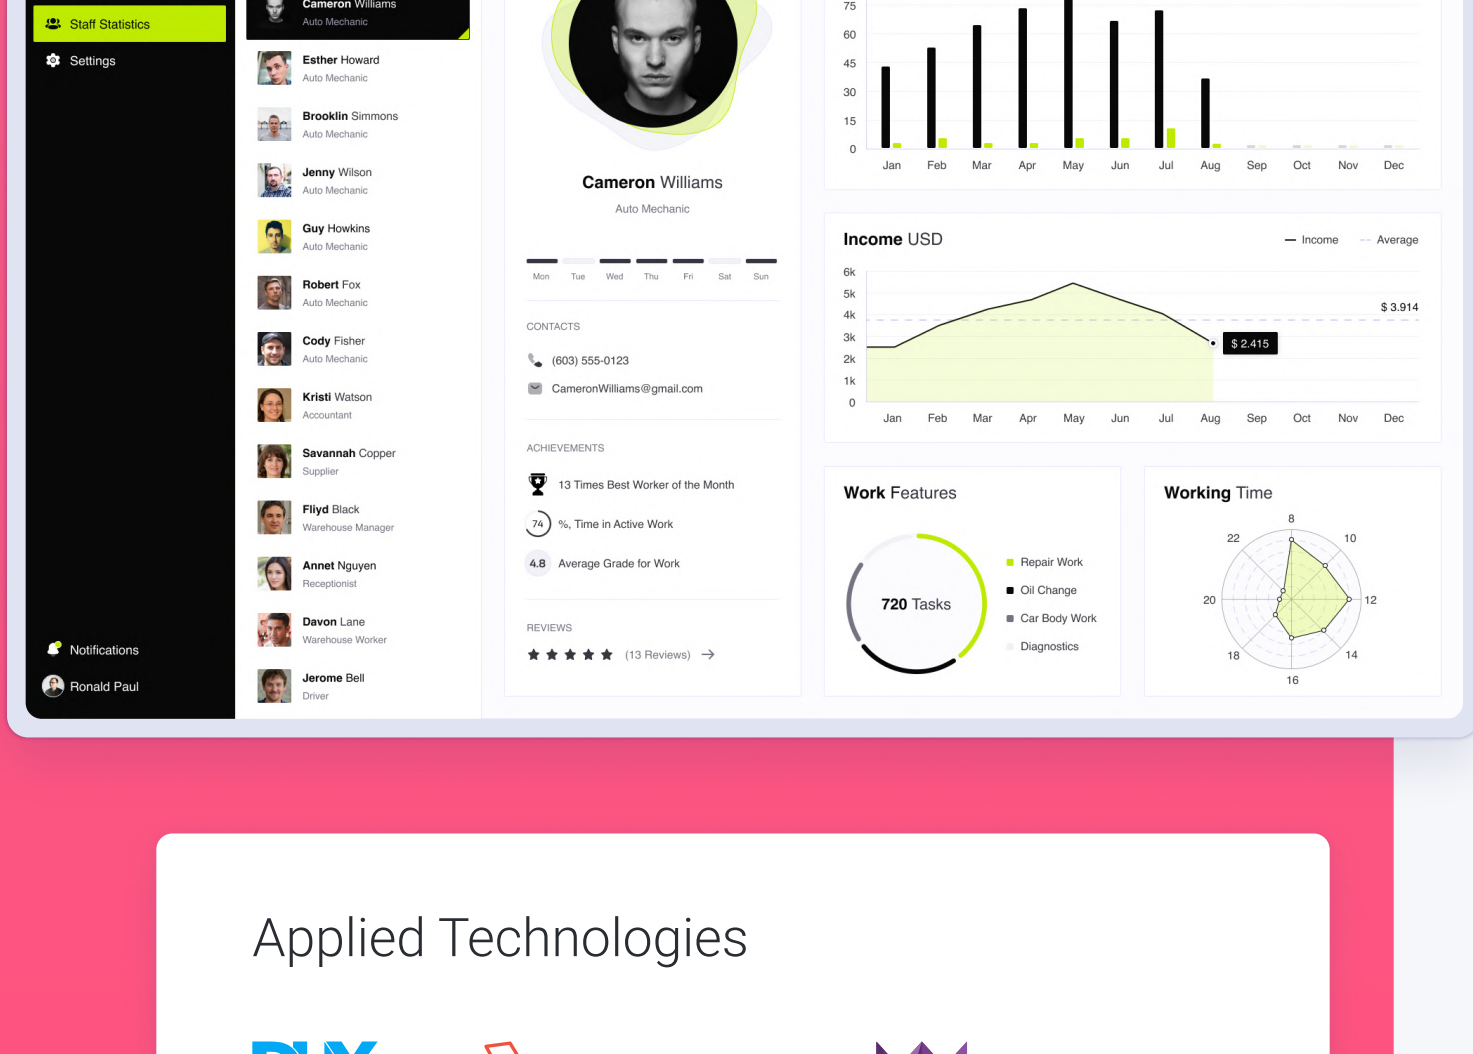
Staff Statistics

Settings

Notifications

Ronald Paul

Cameron Williams
Auto Mechanic

Esther Howard
Auto Mechanic

Brooklin Simmons
Auto Mechanic

Jenny Wilson
Auto Mechanic

Guy Howkins
Auto Mechanic

Robert Fox
Auto Mechanic

Cody Fisher
Auto Mechanic

Kristi Watson
Accountant

Savannah Copper
Supplier

Fliyd Black
Warehouse Manager

Annet Nguyen
Receptionist

Davon Lane
Warehouse Worker

Jerome Bell
Driver

Cameron Williams
Auto Mechanic

Mon Tue Wed Thu Fri Sat Sun

CONTACTS

(603) 555-0123

CameronWilliams@gmail.com

ACHIEVEMENTS

13 Times Best Worker of the Month

74 %, Time in Active Work

4.8 Average Grade for Work

REVIEWS

(13 Reviews)

75
60
45
30
15
0
Jan Feb Mar Apr May Jun Jul Aug Sep Oct Nov Dec

Income USD

Income Average

6k
5k
4k
3k
2k
1k
0
$ 3.914
$ 2.415
Jan Feb Mar Apr May Jun Jul Aug Sep Oct Nov Dec

Work Features

720 Tasks

Repair Work
Oil Change
Car Body Work
Diagnostics

Working Time

8
10
12
14
16
18
20
22

Applied Technologies